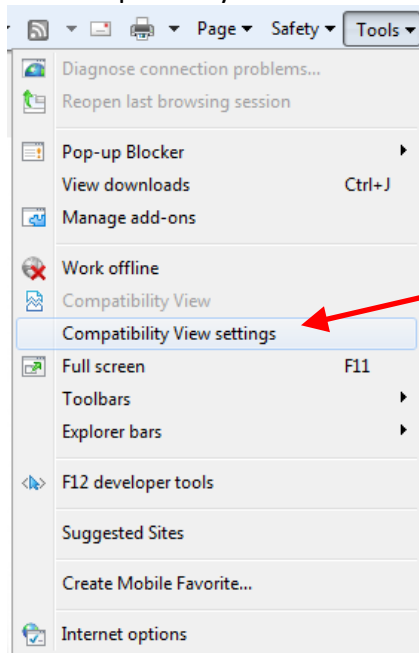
Page ▾ Safety ▾ Tools ▾

Diagnose connection problems...
Reopen last browsing session

Pop-up Blocker
View downloads Ctrl+J
Manage add-ons

Work offline
Compatibility View
Compatibility View settings

Full screen F11
Toolbars
Explorer bars

F12 developer tools

Suggested Sites

Create Mobile Favorite...

Internet options